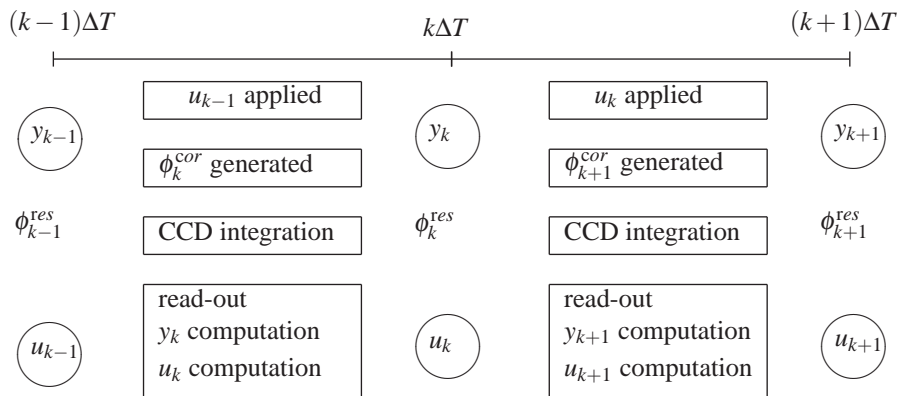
$(k-1)\Delta T$

$k\Delta T$

$(k+1)\Delta T$

$y_{k-1}$

$u_{k-1}$ applied

$\phi_k^{cor}$ generated

CCD integration

read-out
$y_k$ computation
$u_k$ computation

$\phi_{k-1}^{\text{res}}$

$u_{k-1}$

$y_k$

$\phi_k^{res}$

$u_k$

$u_k$ applied

$\phi_{k+1}^{cor}$ generated

CCD integration

read-out
$y_{k+1}$ computation
$u_{k+1}$ computation

$y_{k+1}$

$\phi_{k+1}^{\text{res}}$

$u_{k+1}$